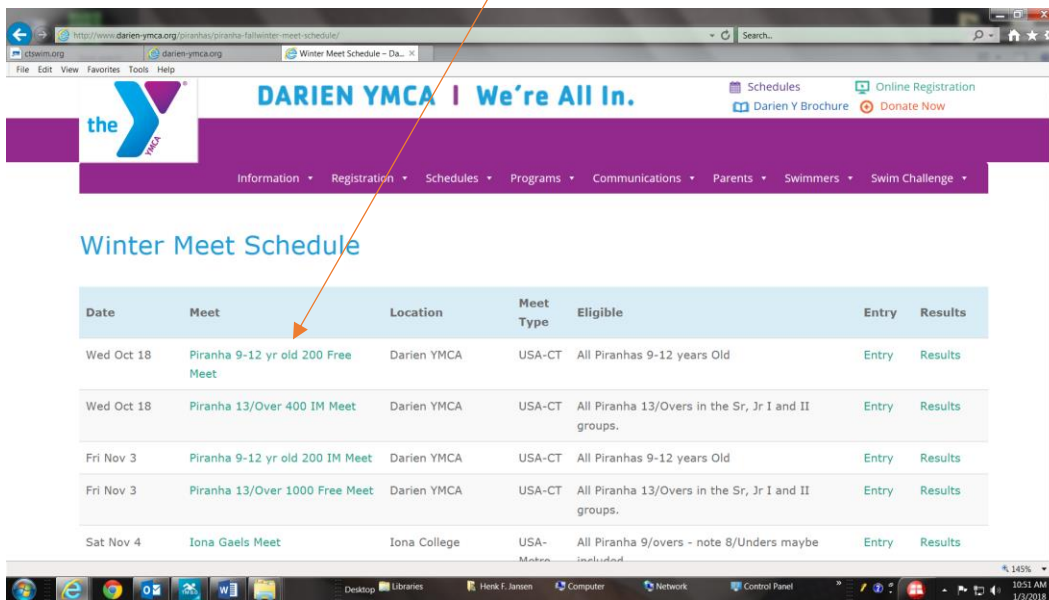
http://www.darien-ymca.org/piranhas/piranha-fallwinter-meet-schedule/
Search...
ctswim.org
darien-ymca.org
Winter Meet Schedule – Da...
File Edit View Favorites Tools Help

the YMCA
DARIEN YMCA | We're All In.
Schedules
Online Registration
Darien Y Brochure
Donate Now

Information ▾ Registration ▾ Schedules ▾ Programs ▾ Communications ▾ Parents ▾ Swimmers ▾ Swim Challenge ▾

Winter Meet Schedule

| Date | Meet | Location | Meet Type | Eligible | Entry | Results |
|---|---|---|---|---|---|---|
| Wed Oct 18 | Piranha 9-12 yr old 200 Free Meet | Darien YMCA | USA-CT | All Piranhas 9-12 years Old | Entry | Results |
| Wed Oct 18 | Piranha 13/Over 400 IM Meet | Darien YMCA | USA-CT | All Piranha 13/Overs in the Sr, Jr I and II groups. | Entry | Results |
| Fri Nov 3 | Piranha 9-12 yr old 200 IM Meet | Darien YMCA | USA-CT | All Piranhas 9-12 years Old | Entry | Results |
| Fri Nov 3 | Piranha 13/Over 1000 Free Meet | Darien YMCA | USA-CT | All Piranha 13/Overs in the Sr, Jr I and II groups. | Entry | Results |
| Sat Nov 4 | Iona Gaels Meet | Iona College | USA-Metro | All Piranha 9/overs - note 8/Unders maybe included | Entry | Results |

145%
Desktop Libraries Henk F. Jansen Computer Network Control Panel
10:51 AM 1/3/2018